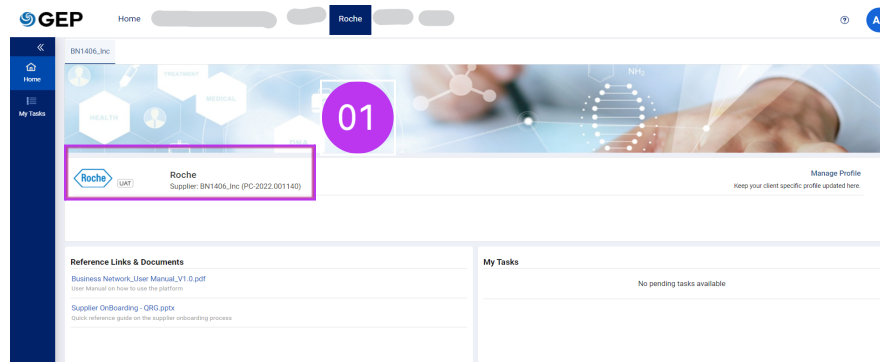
GEP Home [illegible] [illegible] Roche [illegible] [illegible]

A

Home

My Tasks

BN1406_Inc

TREATMENT

MEDICAL

HEALTH

DNA

$NH_2$

01

Roche UAT

Roche
Supplier: BN1406_Inc (PC-2022.001140)

Manage Profile
Keep your client specific profile updated here.

Reference Links & Documents

Business Network_User Manual_V1.0.pdf
User Manual on how to use the platform

Supplier OnBoarding - QRG.pptx
Quick reference guide on the supplier onboarding process

My Tasks

No pending tasks available